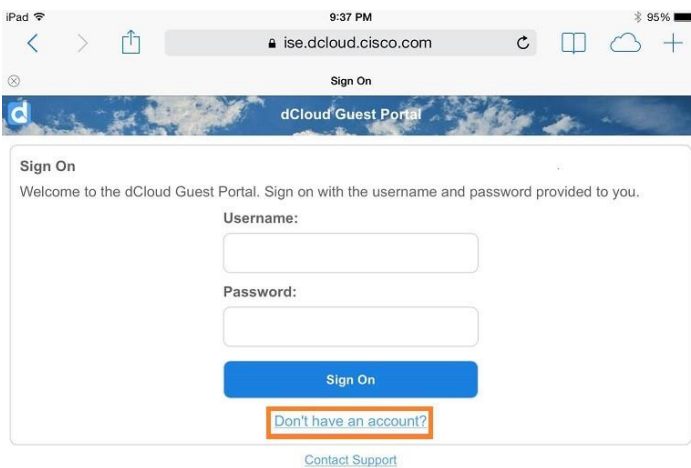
iPad 9:37 PM 95%

ise.dcloud.cisco.com

Sign On

d dCloud Guest Portal

Sign On

Welcome to the dCloud Guest Portal. Sign on with the username and password provided to you.

Username:

Password:

Sign On

Don't have an account?

Contact Support